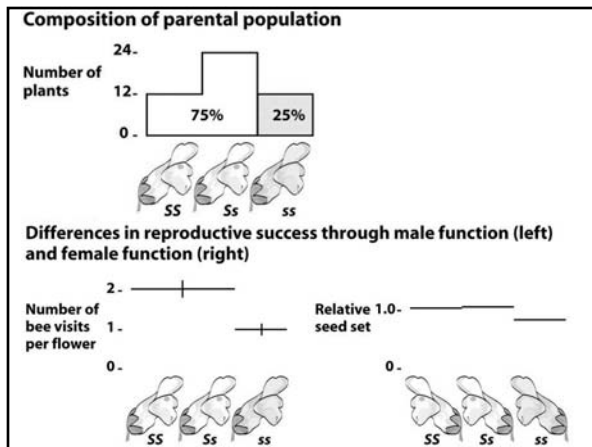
Composition of parental population

Number of plants

24

12

0

75%

25%

SS Ss ss

Differences in reproductive success through male function (left) and female function (right)

Number of bee visits per flower

2

1

0

SS Ss ss

Relative seed set

1.0

0

SS Ss ss